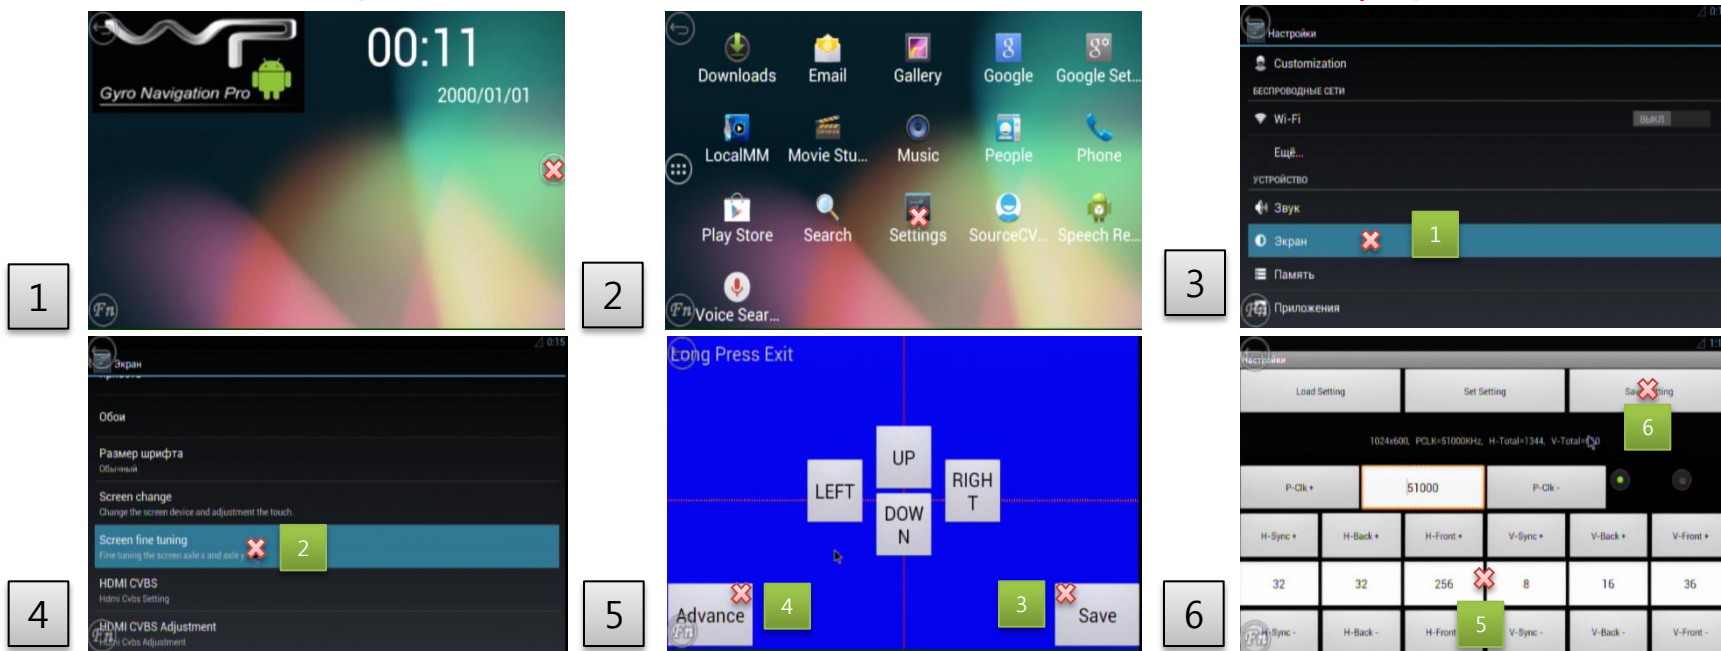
1

Gyro Navigation Pro

00:11

2000/01/01

2

Downloads
Email
Gallery
Google
Google Set...
LocalMM
Movie Stu...
Music
People
Phone
Play Store
Search
Settings
SourceCV...
Speech Re...
Voice Sear...

3

Настройки
Customization
БЕСПРОВОДНЫЕ СЕТИ
Wi-Fi
ВЫКЛ
Ещё...
УСТРОЙСТВО
Звук
Экран
1
Память
Приложения

4

Экран
Обои
Размер шрифта
Обычный
Screen change
Change the screen device and adjustment the touch.
Screen fine tuning
Fine tuning the screen axle x and axle y
2
HDMI CVBS
Hdmi Cvbs Setting
HDMI CVBS Adjustment
Hdmi Cvbs Adjustment

5

Long Press Exit
UP
LEFT
RIGHT
DOWN
Advance
4
3
Save

6

Настройки
Load Setting
Set Setting
Save Setting
1024x600, PCLK=51000KHz, H-Total=1344, V-Total=630
6
P-Clk +
51000
P-Clk -
H-Sync +
H-Back +
H-Front +
V-Sync +
V-Back +
V-Front +
32
32
256
8
16
36
H-Sync -
H-Back -
H-Front -
5
V-Sync -
V-Back -
V-Front -